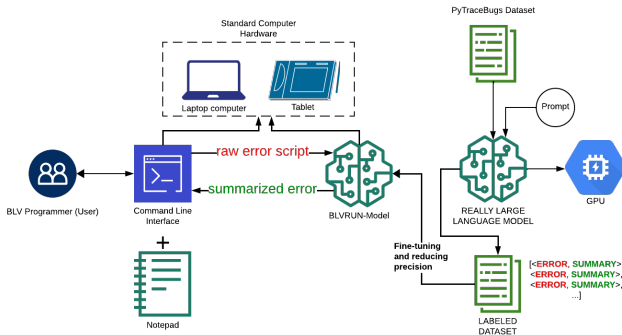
Standard Computer Hardware

Laptop computer

Tablet

PyTraceBugs Dataset

Prompt

raw error script

summarized error

BLV Programmer (User)

Command Line Interface

BLVRUN-Model

REALLY LARGE LANGUAGE MODEL

GPU

Fine-tuning and reducing precision

+

Notepad

LABELED DATASET

[<ERROR, SUMMARY>,
<ERROR, SUMMARY>,
<ERROR, SUMMARY>,
...]